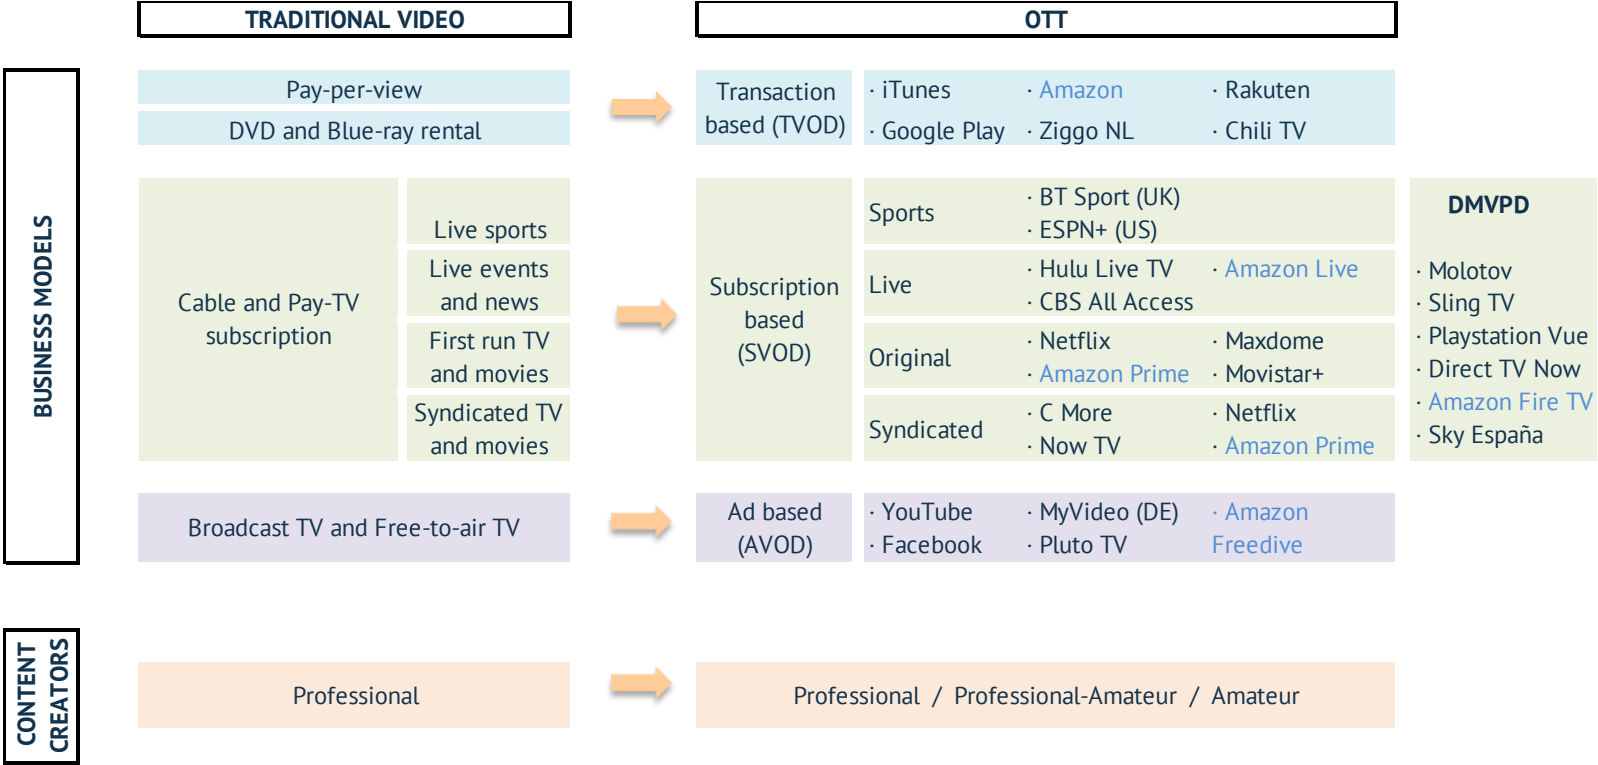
TRADITIONAL VIDEO

OTT

BUSINESS MODELS

Pay-per-view

DVD and Blue-ray rental

Transaction based (TVOD)

· iTunes · Amazon · Rakuten

· Google Play · Ziggo NL · Chili TV

Cable and Pay-TV subscription

Live sports

Live events and news

First run TV and movies

Syndicated TV and movies

Subscription based (SVOD)

Sports · BT Sport (UK) · ESPN+ (US)

Live · Hulu Live TV · Amazon Live · CBS All Access

Original · Netflix · Maxdome · Amazon Prime · Movistar+

Syndicated · C More · Netflix · Now TV · Amazon Prime

DMVPD

· Molotov
· Sling TV
· Playstation Vue
· Direct TV Now
· Amazon Fire TV
· Sky España

Broadcast TV and Free-to-air TV

Ad based (AVOD)

· YouTube · MyVideo (DE) · Amazon Freedive

· Facebook · Pluto TV

CONTENT CREATORS

Professional

Professional / Professional-Amateur / Amateur